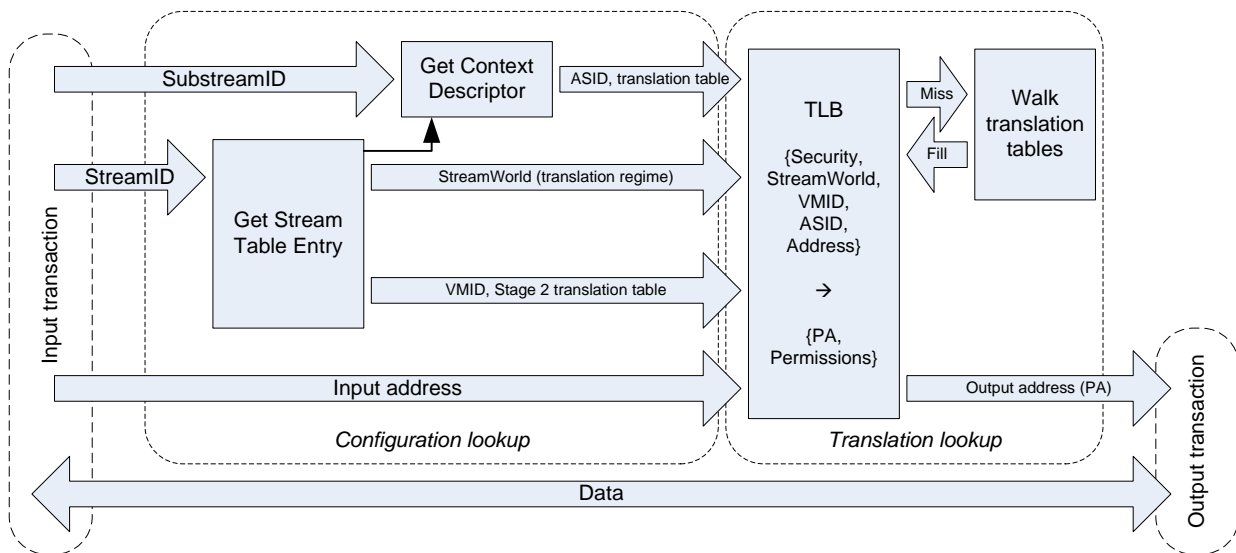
Input transaction

SubstreamID

Get Context Descriptor

ASID, translation table

StreamID

Get Stream Table Entry

StreamWorld (translation regime)

VMID, Stage 2 translation table

Input address

Configuration lookup

TLB

{Security, StreamWorld, VMID, ASID, Address}

→

{PA, Permissions}

Miss

Fill

Walk translation tables

Output address (PA)

Translation lookup

Output transaction

Data